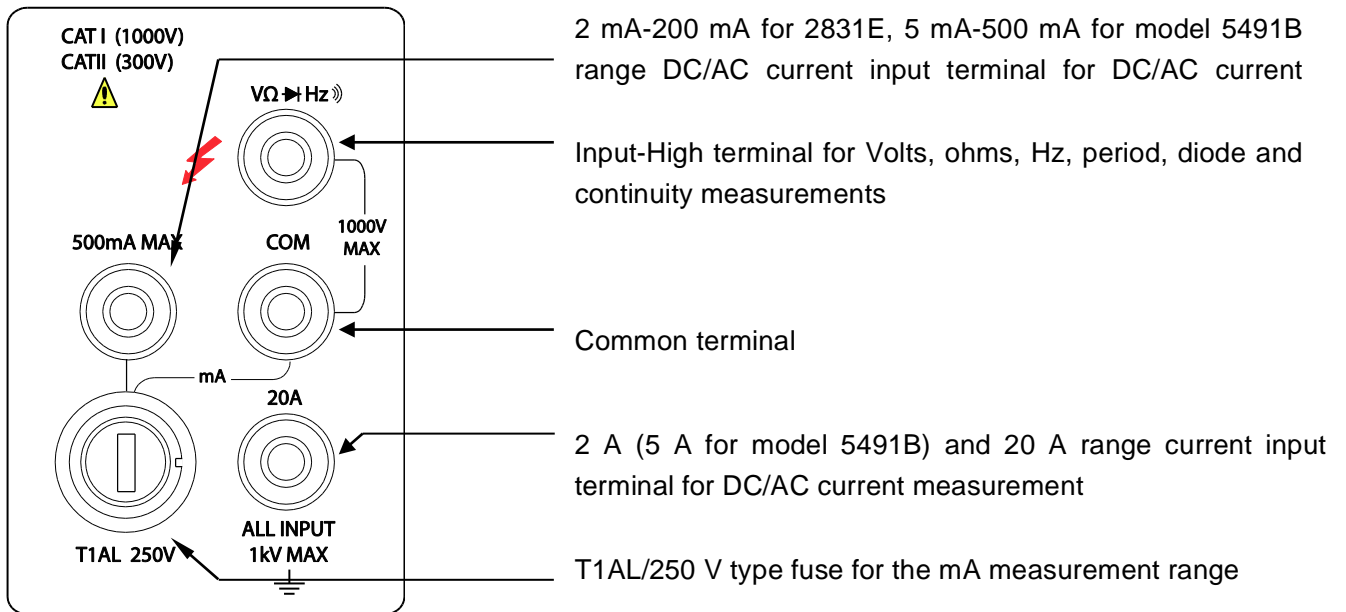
CAT I (1000V)
CATII (300V)

VΩ ⏵| Hz

1000V MAX

500mA MAX

COM

mA

20A

T1AL 250V

ALL INPUT
1kV MAX

2 mA-200 mA for 2831E, 5 mA-500 mA for model 5491B range DC/AC current input terminal for DC/AC current

Input-High terminal for Volts, ohms, Hz, period, diode and continuity measurements

Common terminal

2 A (5 A for model 5491B) and 20 A range current input terminal for DC/AC current measurement

T1AL/250 V type fuse for the mA measurement range